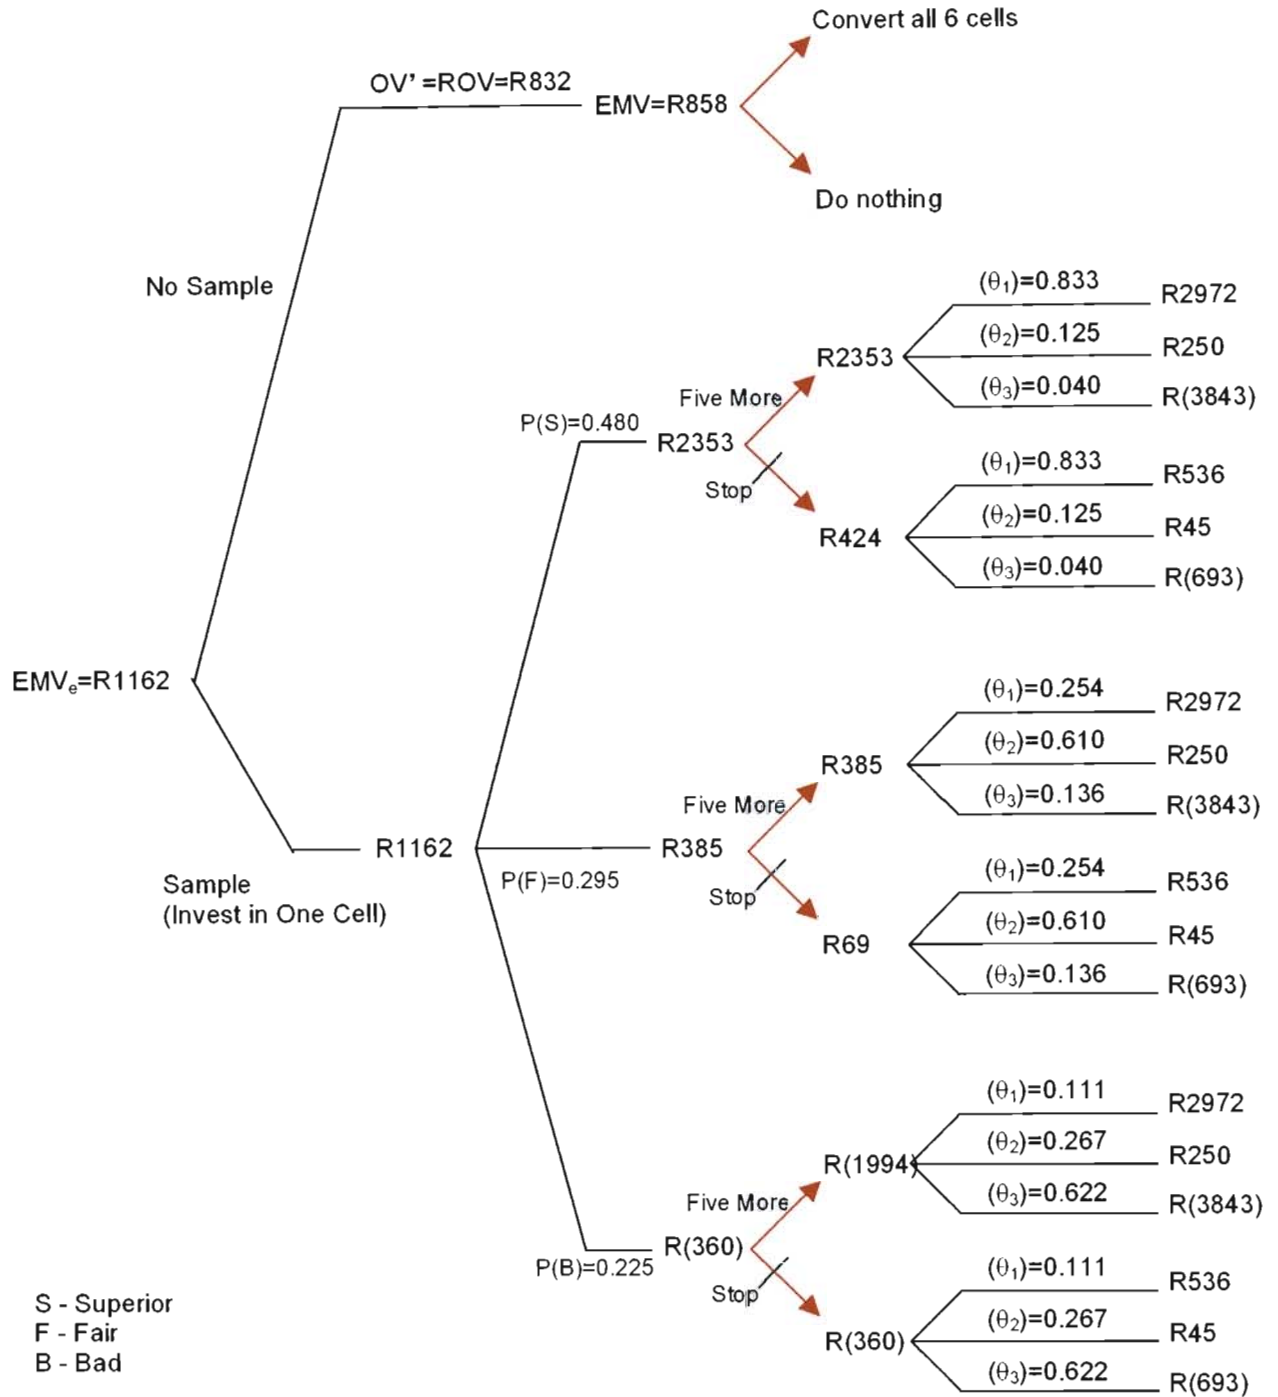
Convert all 6 cells

OV' =ROV=R832

EMV=R858

Do nothing

No Sample

$(\theta_1)$=0.833 R2972
$(\theta_2)$=0.125 R250
$(\theta_3)$=0.040 R(3843)

R2353

Five More

P(S)=0.480

R2353

Stop

$(\theta_1)$=0.833 R536
$(\theta_2)$=0.125 R45
$(\theta_3)$=0.040 R(693)

R424

EMV$_e$=R1162

$(\theta_1)$=0.254 R2972
$(\theta_2)$=0.610 R250
$(\theta_3)$=0.136 R(3843)

R385

Five More

R1162

R385

Sample
(Invest in One Cell)

P(F)=0.295

Stop

$(\theta_1)$=0.254 R536
$(\theta_2)$=0.610 R45
$(\theta_3)$=0.136 R(693)

R69

$(\theta_1)$=0.111 R2972
$(\theta_2)$=0.267 R250
$(\theta_3)$=0.622 R(3843)

R(1994)

Five More

R(360)

P(B)=0.225

Stop

$(\theta_1)$=0.111 R536
$(\theta_2)$=0.267 R45
$(\theta_3)$=0.622 R(693)

R(360)

S - Superior
F - Fair
B - Bad